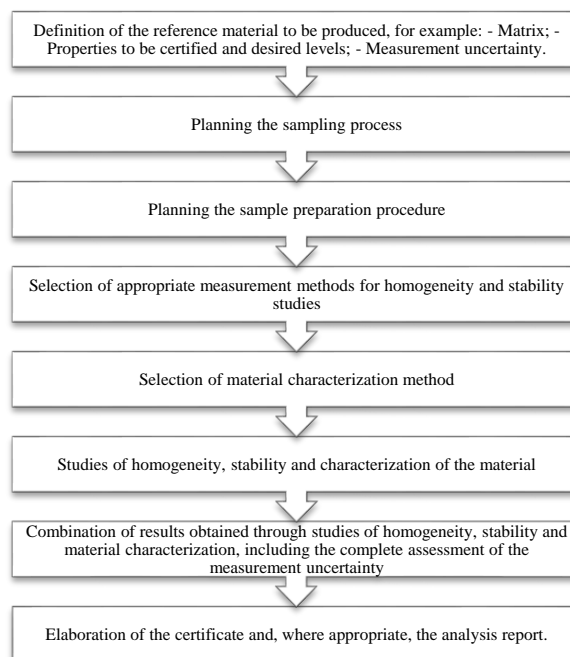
Definition of the reference material to be produced, for example: - Matrix; - Properties to be certified and desired levels; - Measurement uncertainty.

Planning the sampling process

Planning the sample preparation procedure

Selection of appropriate measurement methods for homogeneity and stability studies

Selection of material characterization method

Studies of homogeneity, stability and characterization of the material

Combination of results obtained through studies of homogeneity, stability and material characterization, including the complete assessment of the measurement uncertainty

Elaboration of the certificate and, where appropriate, the analysis report.